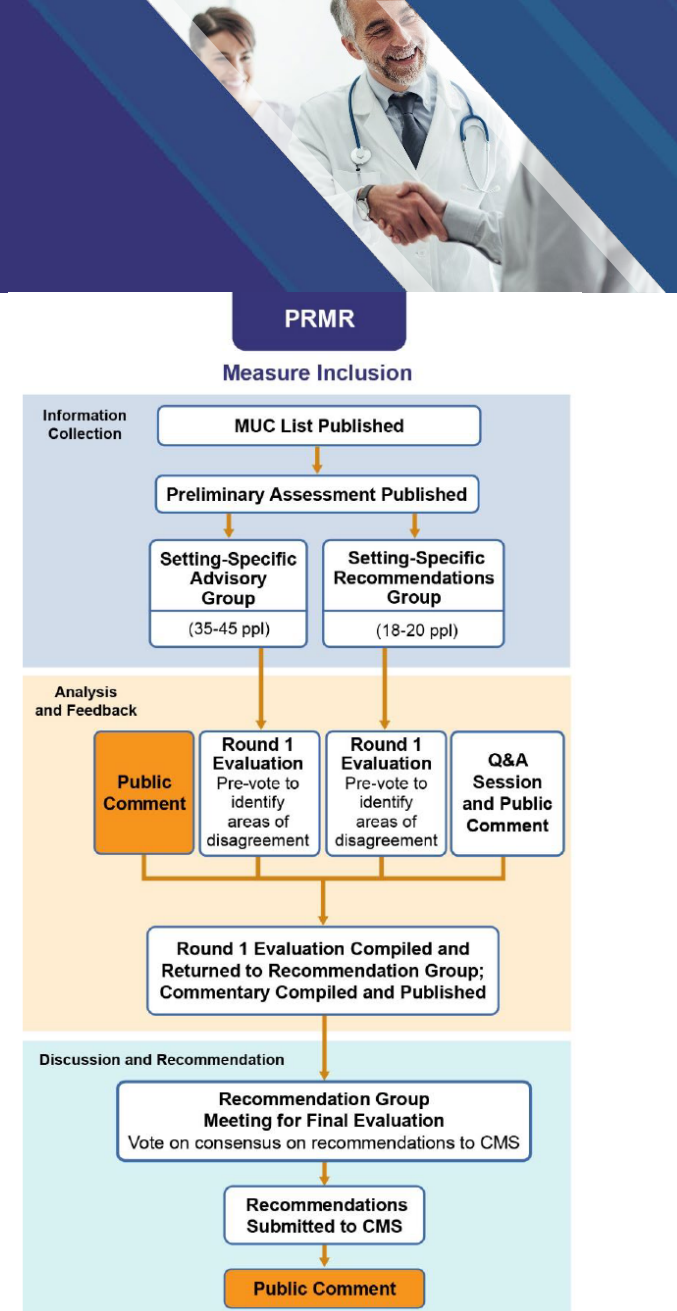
PRMR

Measure Inclusion

Information Collection

MUC List Published

Preliminary Assessment Published

Setting-Specific Advisory Group

(35-45 ppl)

Setting-Specific Recommendations Group

(18-20 ppl)

Analysis and Feedback

Public Comment

Round 1 Evaluation Pre-vote to identify areas of disagreement

Round 1 Evaluation Pre-vote to identify areas of disagreement

Q&A Session and Public Comment

Round 1 Evaluation Compiled and Returned to Recommendation Group; Commentary Compiled and Published

Discussion and Recommendation

Recommendation Group Meeting for Final Evaluation
Vote on consensus on recommendations to CMS

Recommendations Submitted to CMS

Public Comment